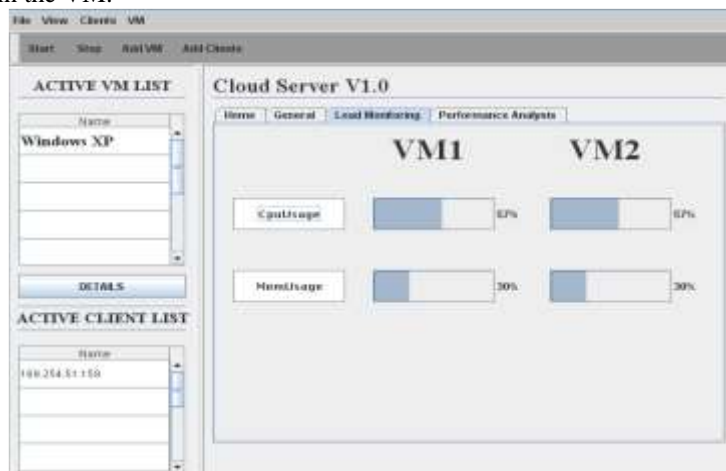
in the VM.

File View Clients VM

Start Stop Add VM Add Clients

ACTIVE VM LIST

Name

Windows XP

DETAILS

ACTIVE CLIENT LIST

Name

169.254.51.159

Cloud Server V1.0

Home General Load Monitoring Performance Analysis

VM1 VM2

CpuUsage 57% 57%

MemUsage 30% 30%